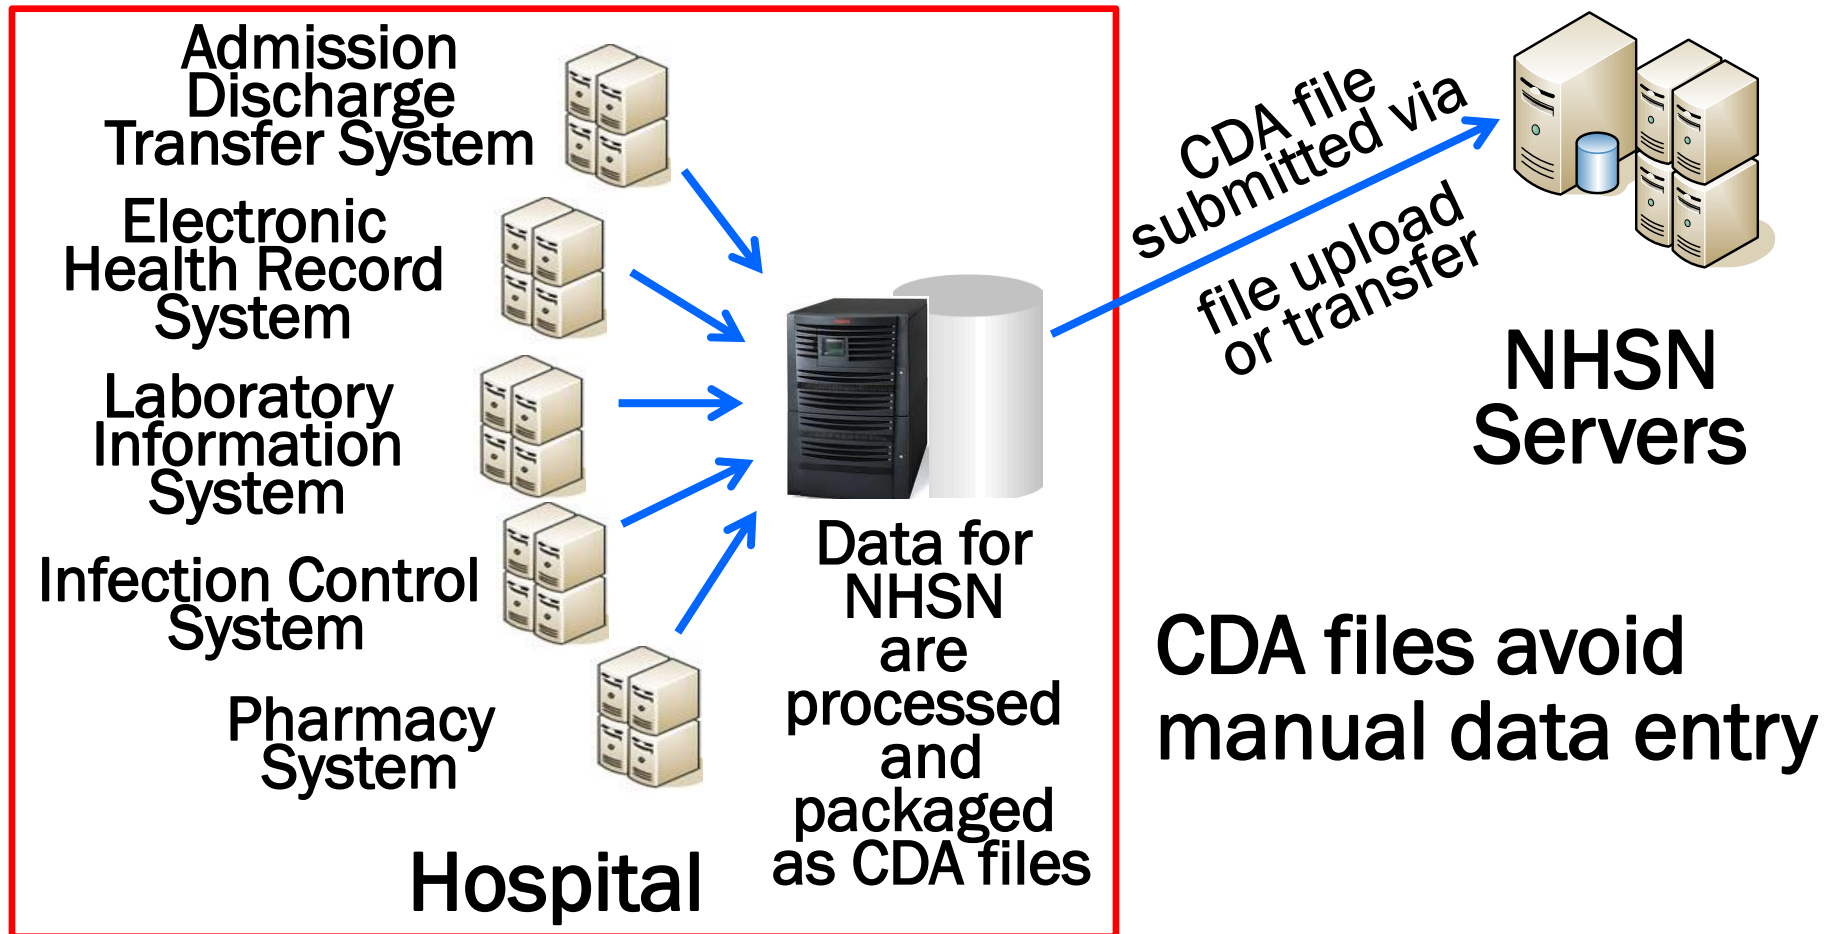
Admission Discharge Transfer System

Electronic Health Record System

Laboratory Information System

Infection Control System

Pharmacy System

Data for NHSN are processed and packaged as CDA files

Hospital

CDA file submitted via file upload or transfer

NHSN Servers

CDA files avoid manual data entry